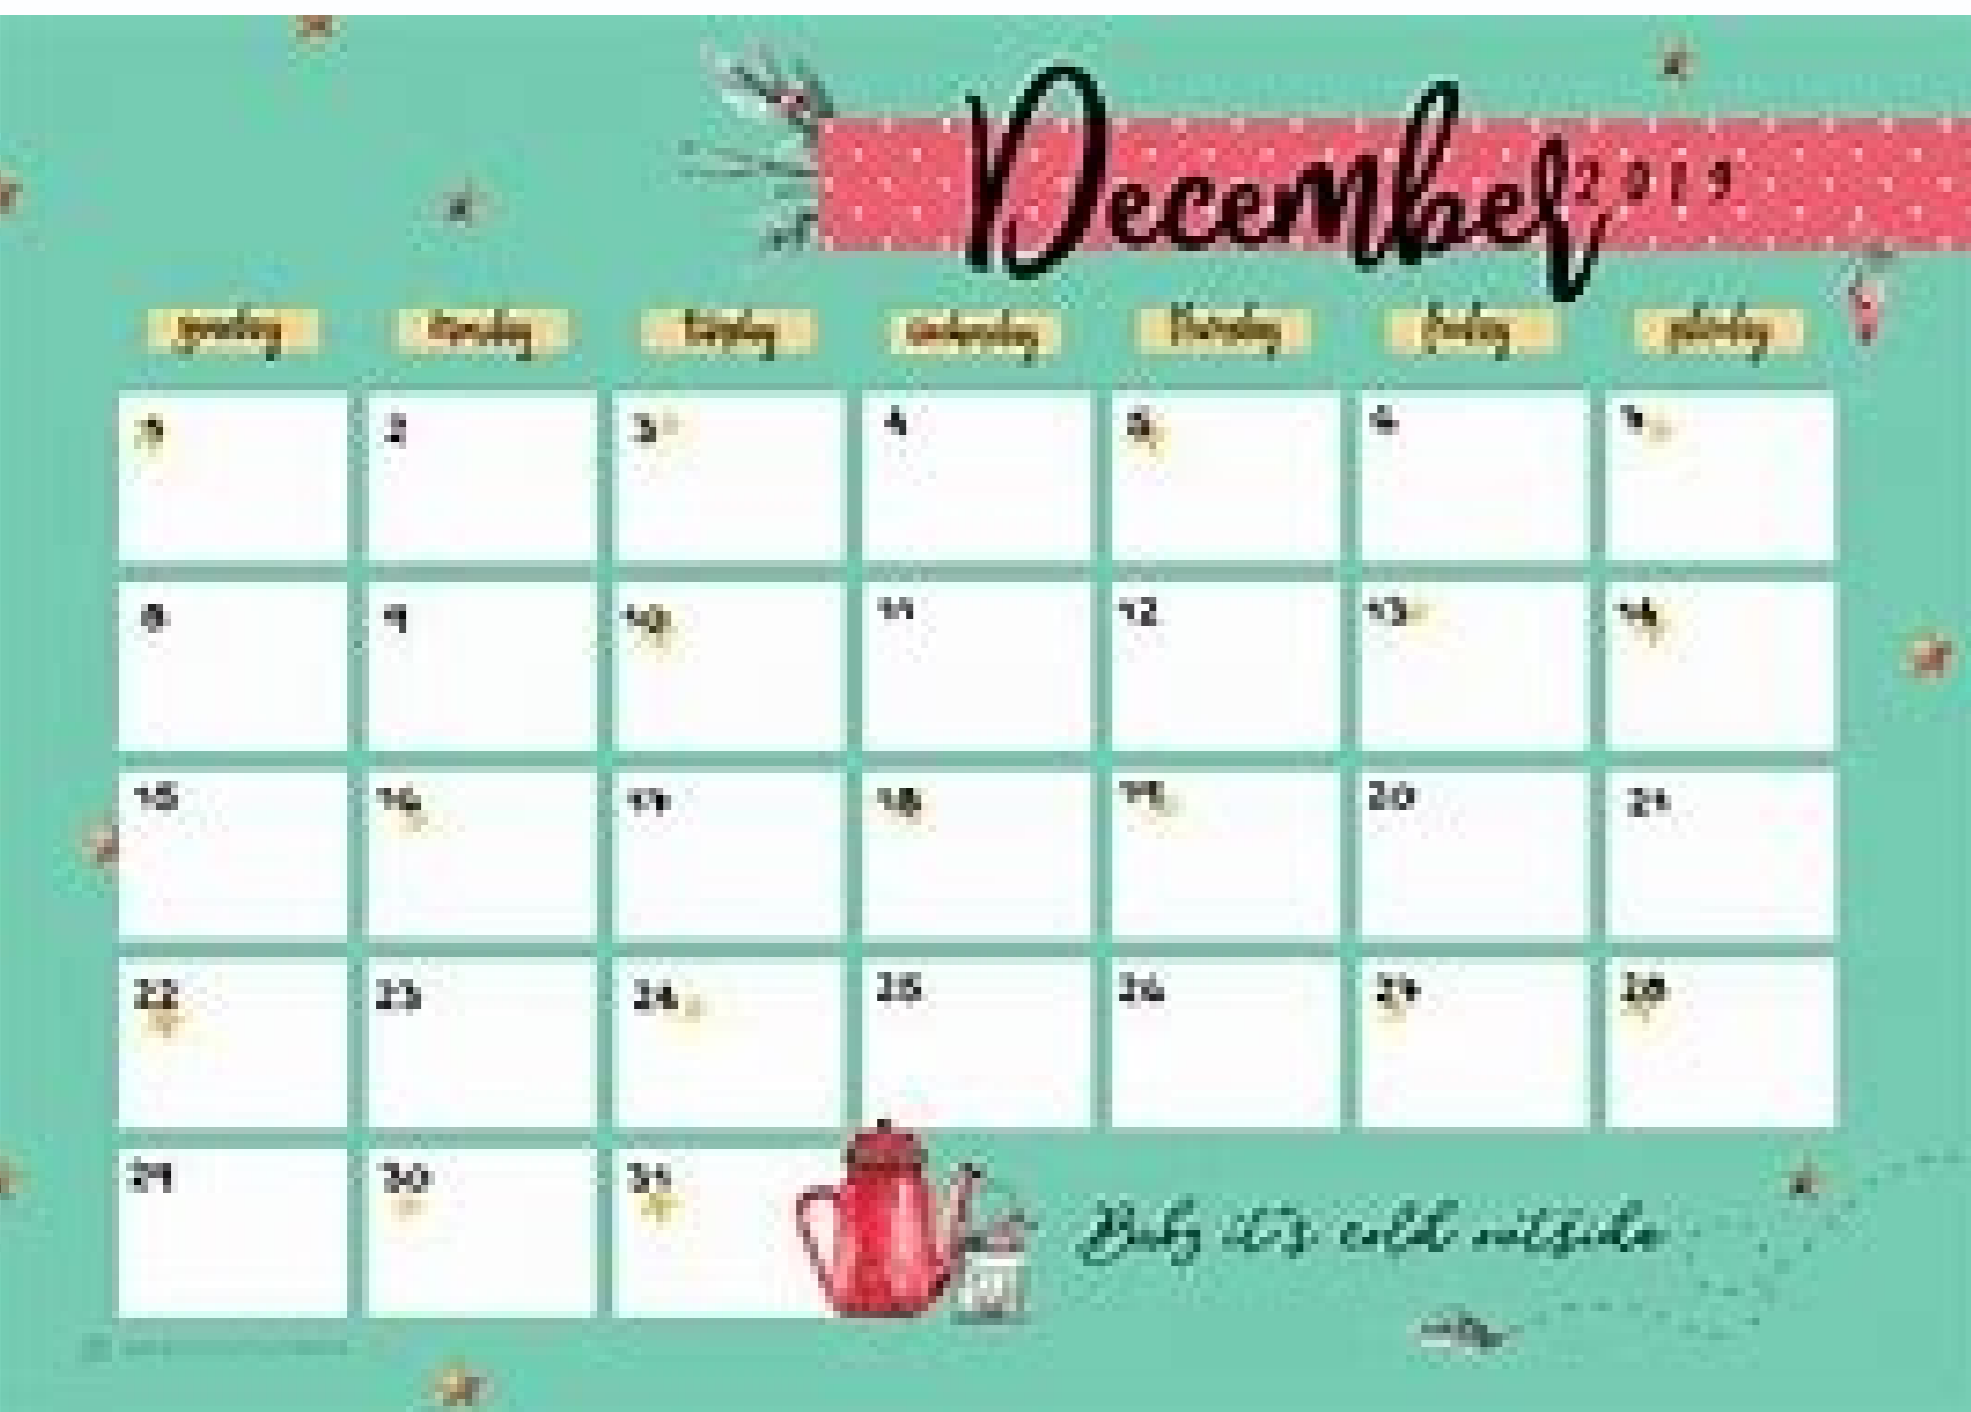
December 2019

sunday | monday | tuesday | wednesday | thursday | friday | saturday

| sunday | monday | tuesday | wednesday | thursday | friday | saturday |
|---|---|---|---|---|---|---|
| 1 | 2 | 3 | 4 | 5 | 6 | 7 |
| 8 | 9 | 10 | 11 | 12 | 13 | 14 |
| 15 | 16 | 17 | 18 | 19 | 20 | 21 |
| 22 | 23 | 24 | 25 | 26 | 27 | 28 |
| 29 | 30 | 31 | | | | |

Baby it's cold outside

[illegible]